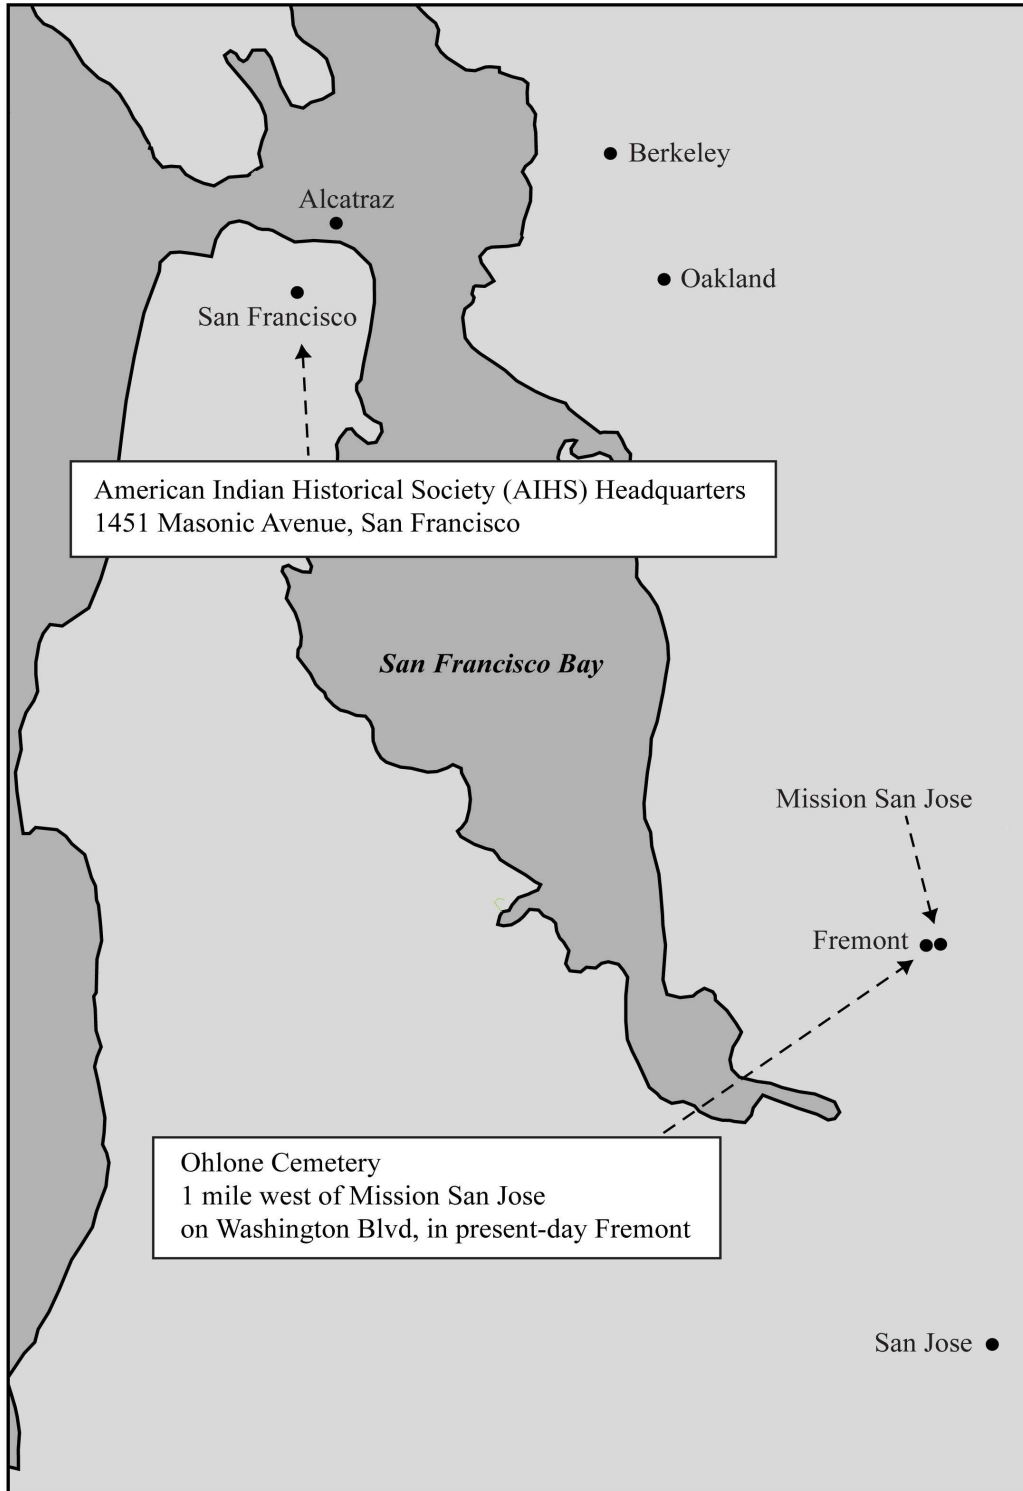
Berkeley

Alcatraz

Oakland

San Francisco

American Indian Historical Society (AIHS) Headquarters
1451 Masonic Avenue, San Francisco

*San Francisco Bay*

Mission San Jose

Fremont

Ohlone Cemetery
1 mile west of Mission San Jose
on Washington Blvd, in present-day Fremont

San Jose